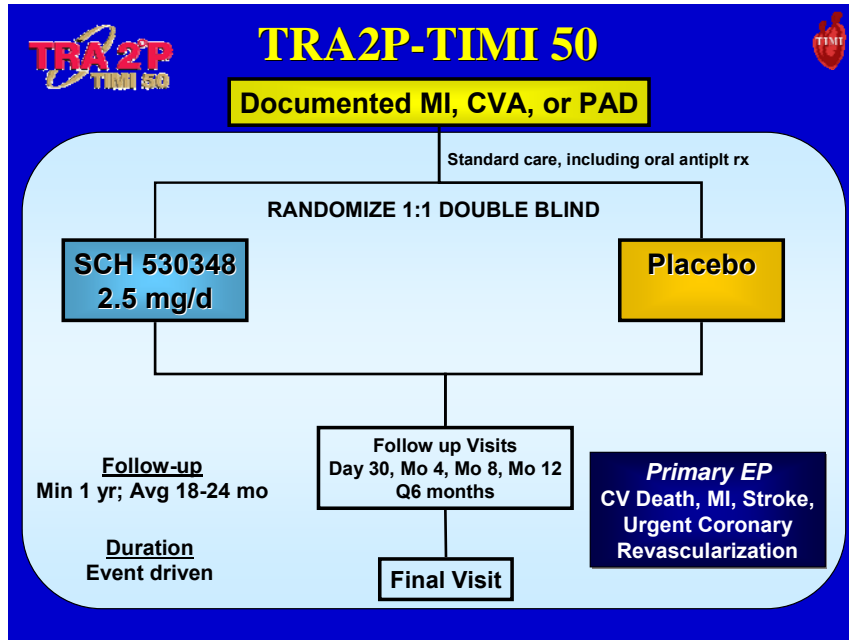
TRA 2°P TIMI 50

TRA2P-TIMI 50

TIMI

Documented MI, CVA, or PAD

Standard care, including oral antiplt rx

RANDOMIZE 1:1 DOUBLE BLIND

SCH 530348
2.5 mg/d

Placebo

Follow up Visits
Day 30, Mo 4, Mo 8, Mo 12
Q6 months

Follow-up
Min 1 yr; Avg 18-24 mo

Duration
Event driven

Primary EP
CV Death, MI, Stroke, Urgent Coronary Revascularization

Final Visit